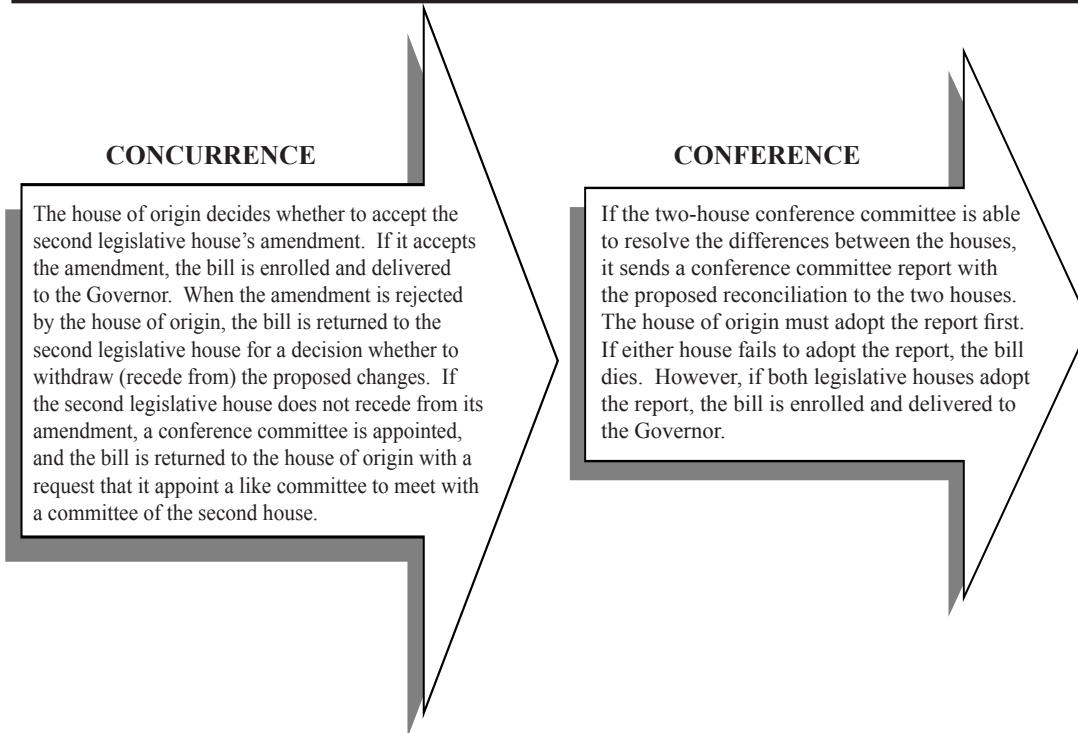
CONCURRENCE

The house of origin decides whether to accept the second legislative house's amendment. If it accepts the amendment, the bill is enrolled and delivered to the Governor. When the amendment is rejected by the house of origin, the bill is returned to the second legislative house for a decision whether to withdraw (recede from) the proposed changes. If the second legislative house does not recede from its amendment, a conference committee is appointed, and the bill is returned to the house of origin with a request that it appoint a like committee to meet with a committee of the second house.

CONFERENCE

If the two-house conference committee is able to resolve the differences between the houses, it sends a conference committee report with the proposed reconciliation to the two houses. The house of origin must adopt the report first. If either house fails to adopt the report, the bill dies. However, if both legislative houses adopt the report, the bill is enrolled and delivered to the Governor.